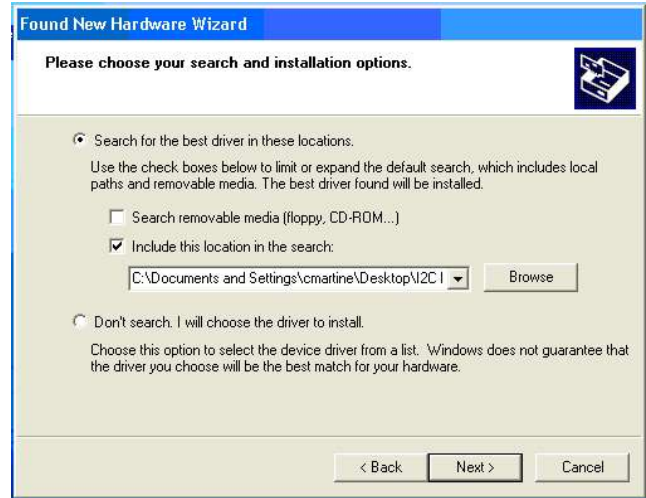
Found New Hardware Wizard

Please choose your search and installation options.

Search for the best driver in these locations.

Use the check boxes below to limit or expand the default search, which includes local paths and removable media. The best driver found will be installed.

Search removable media (floppy, CD-ROM...)

Include this location in the search:

C:\Documents and Settings\cmartine\Desktop\I2C I

Browse

Don't search. I will choose the driver to install.

Choose this option to select the device driver from a list. Windows does not guarantee that the driver you choose will be the best match for your hardware.

< Back

Next >

Cancel